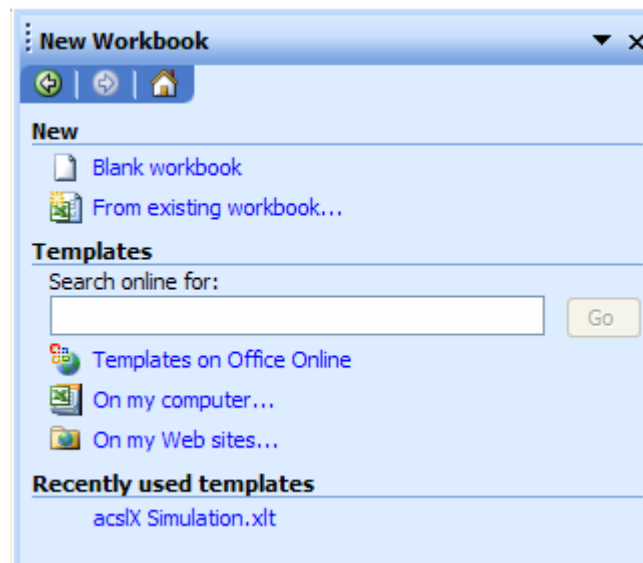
New Workbook

New

Blank workbook

From existing workbook...

Templates

Search online for:

Go

Templates on Office Online

On my computer...

On my Web sites...

Recently used templates

acslX Simulation.xlt